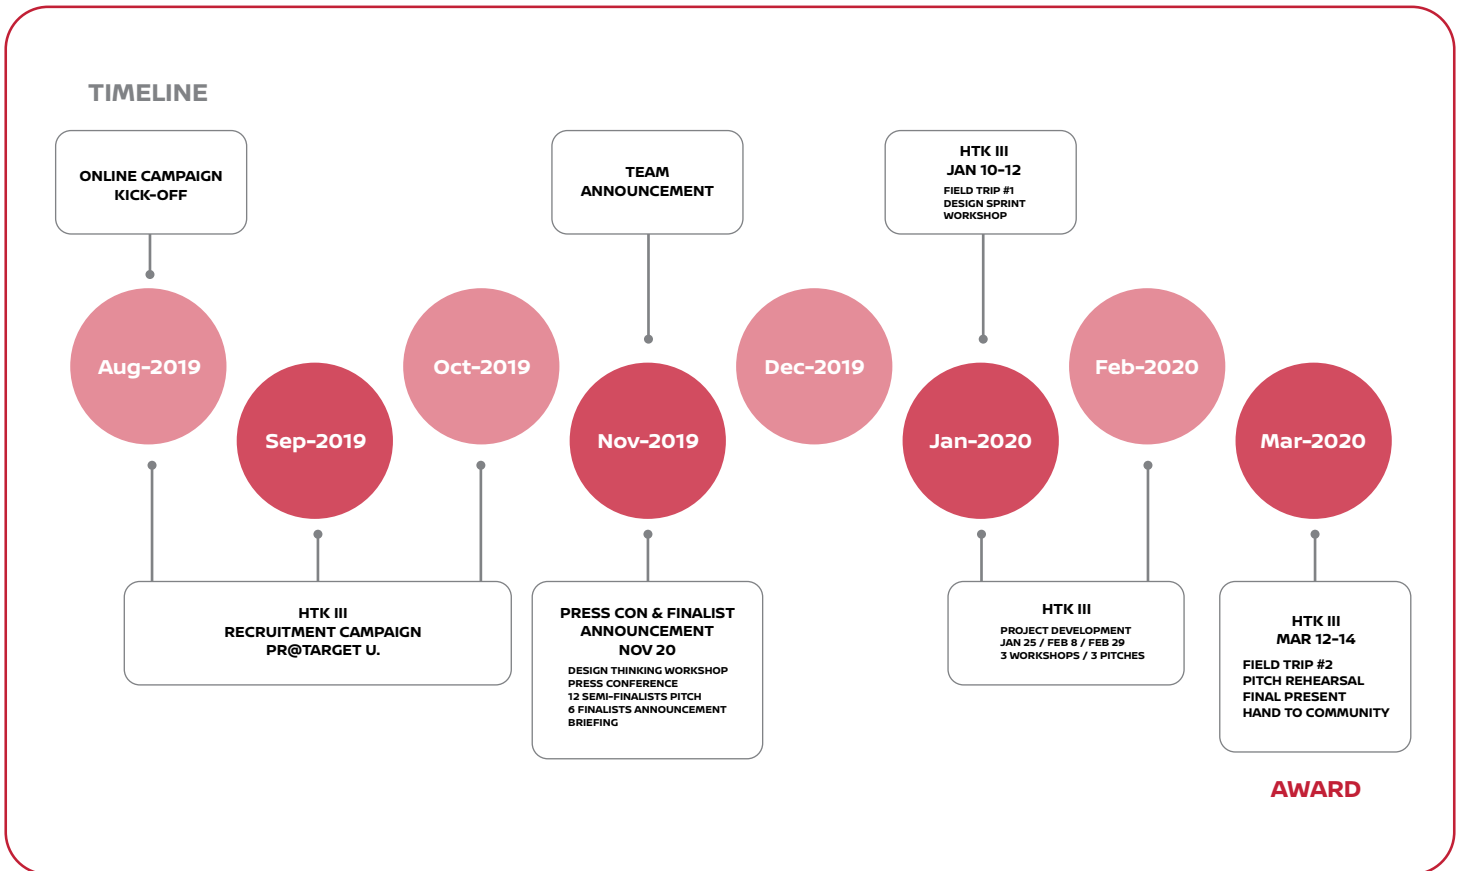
TIMELINE

ONLINE CAMPAIGN KICK-OFF

TEAM ANNOUNCEMENT

HTK III
JAN 10-12
FIELD TRIP #1
DESIGN SPRINT
WORKSHOP

Aug-2019

Sep-2019

Oct-2019

Nov-2019

Dec-2019

Jan-2020

Feb-2020

Mar-2020

HTK III
RECRUITMENT CAMPAIGN
PR@TARGET U.

PRESS CON & FINALIST ANNOUNCEMENT
NOV 20
DESIGN THINKING WORKSHOP
PRESS CONFERENCE
12 SEMI-FINALISTS PITCH
6 FINALISTS ANNOUNCEMENT
BRIEFING

HTK III
PROJECT DEVELOPMENT
JAN 25 / FEB 8 / FEB 29
3 WORKSHOPS / 3 PITCHES

HTK III
MAR 12-14
FIELD TRIP #2
PITCH REHEARSAL
FINAL PRESENT
HAND TO COMMUNITY

AWARD